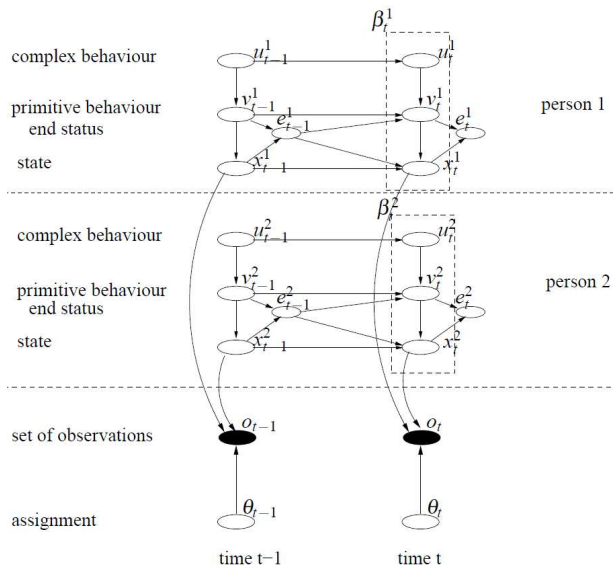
$\beta_t^1$

complex behaviour $u_{t-1}^1$ $u_t^1$

primitive behaviour $v_{t-1}^1$ $v_t^1$ person 1

end status $e_{t-1}^1$ $e_t^1$

state $x_{t-1}^1$ $x_t^1$

$\beta_t^2$

complex behaviour $u_{t-1}^2$ $u_t^2$

primitive behaviour $v_{t-1}^2$ $v_t^2$ person 2

end status $e_{t-1}^2$ $e_t^2$

state $x_{t-1}^2$ $x_t^2$

set of observations $o_{t-1}$ $o_t$

assignment $\theta_{t-1}$ $\theta_t$

time t−1 time t